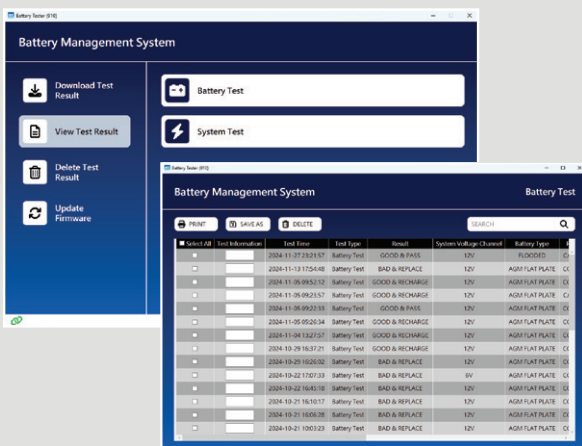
Battery Tester (V16)

Battery Management System

Download Test Result

View Test Result

Delete Test Result

Update Firmware

Battery Test

System Test

Battery Tester (V16)

Battery Management System

Battery Test

PRINT

SAVE AS

DELETE

SEARCH

| Select All | Test Information | Test Time | Test Type | Result | System Voltage Channel | Battery Type | |
|---|---|---|---|---|---|---|---|
| | | 2024-11-27 23:21:57 | Battery Test | GOOD & PASS | 12V | FLOODED | C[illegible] |
| | | 2024-11-13 17:54:48 | Battery Test | BAD & REPLACE | 12V | AGM FLAT PLATE | C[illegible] |
| | | 2024-11-05 09:52:12 | Battery Test | GOOD & RECHARGE | 12V | AGM FLAT PLATE | C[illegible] |
| | | 2024-11-05 09:23:57 | Battery Test | GOOD & RECHARGE | 12V | AGM FLAT PLATE | C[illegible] |
| | | 2024-11-05 09:22:33 | Battery Test | GOOD & PASS | 12V | AGM FLAT PLATE | C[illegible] |
| | | 2024-11-05 05:26:34 | Battery Test | GOOD & RECHARGE | 12V | AGM FLAT PLATE | C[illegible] |
| | | 2024-11-04 13:27:57 | Battery Test | GOOD & RECHARGE | 12V | AGM FLAT PLATE | C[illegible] |
| | | 2024-10-29 16:37:21 | Battery Test | GOOD & RECHARGE | 12V | AGM FLAT PLATE | C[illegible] |
| | | 2024-10-29 10:26:02 | Battery Test | BAD & REPLACE | 12V | AGM FLAT PLATE | C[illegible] |
| | | 2024-10-22 17:07:33 | Battery Test | BAD & REPLACE | 6V | AGM FLAT PLATE | C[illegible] |
| | | 2024-10-22 16:41:18 | Battery Test | BAD & REPLACE | 12V | AGM FLAT PLATE | C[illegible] |
| | | 2024-10-21 16:10:17 | Battery Test | BAD & REPLACE | 12V | AGM FLAT PLATE | C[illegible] |
| | | 2024-10-21 16:06:28 | Battery Test | BAD & REPLACE | 12V | AGM FLAT PLATE | C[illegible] |
| | | 2024-10-21 10:03:23 | Battery Test | BAD & REPLACE | 12V | AGM FLAT PLATE | C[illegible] |